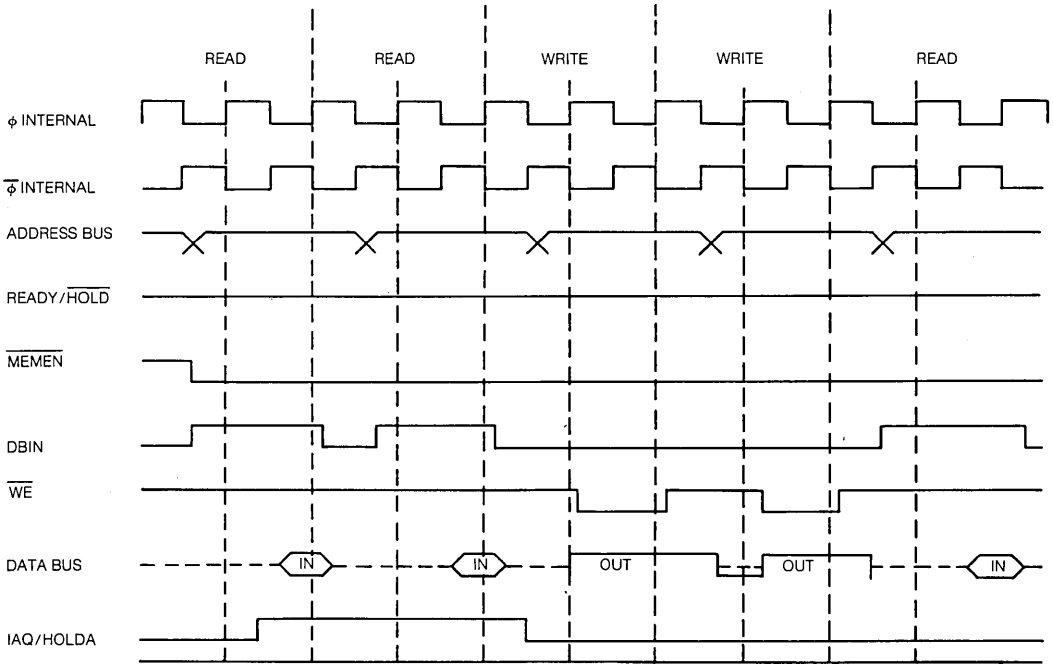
READ READ WRITE WRITE READ

$\phi$ INTERNAL

$\overline{\phi}$ INTERNAL

ADDRESS BUS

READY/$\overline{\text{HOLD}}$

$\overline{\text{MEMEN}}$

DBIN

$\overline{\text{WE}}$

DATA BUS

IN

IN

OUT

OUT

IN

IAQ/HOLDA